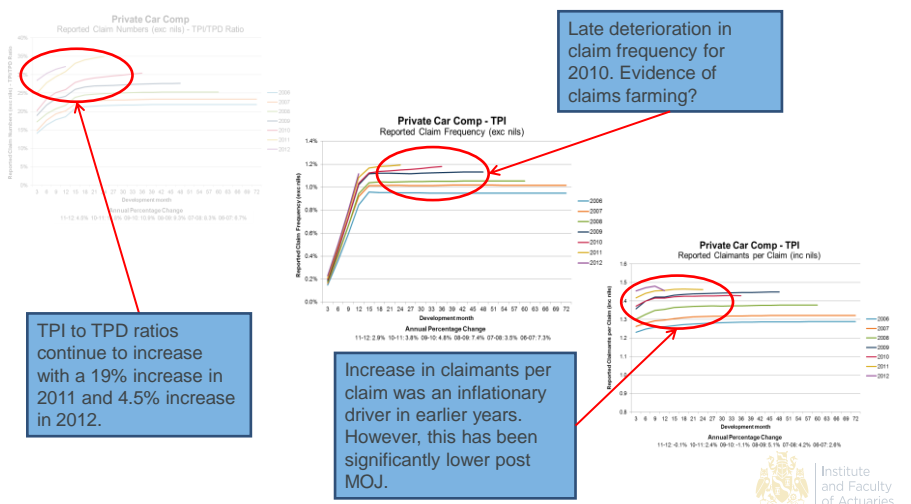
Private Car Comp
Reported Claim Numbers (exc nils) - TPI/TPD Ratio

40%
35%
30%
25%
20%
15%
10%
5%
0%

Reported Claim Numbers (exc nils) - TPI/TPD Ratio

3 6 9 12 15 18 21 24 27 30 33 36 39 42 45 48 51 54 57 60 63 66 69 72
Development month

Annual Percentage Change
11-12: 4.5% 10-11: 19.3% 09-10: 10.4% 08-09: 9.3% 07-08: 6.5% 06-07: 8.7%

2006
2007
2008
2009
2010
2011
2012

Late deterioration in claim frequency for 2010. Evidence of claims farming?

Private Car Comp - TPI
Reported Claim Frequency (exc nils)

1.4%
1.2%
1.0%
0.8%
0.6%
0.4%
0.2%
0.0%

Reported Claim Frequency (exc nils)

3 6 9 12 15 18 21 24 27 30 33 36 39 42 45 48 51 54 57 60 63 66 69 72
Development month

2006
2007
2008
2009
2010
2011
2012

Annual Percentage Change
11-12: 2.9% 10-11: 3.8% 09-10: 4.8% 08-09: 7.4% 07-08: 3.5% 06-07: 7.3%

Private Car Comp - TPI
Reported Claimants per Claim (inc nils)

1.6
1.5
1.4
1.3
1.2
1.1
1
0.9
0.8

Reported Claimants per Claim (inc nils)

3 6 9 12 15 18 21 24 27 30 33 36 39 42 45 48 51 54 57 60 63 66 69 72
Development month

2006
2007
2008
2009
2010
2011
2012

Annual Percentage Change
11-12: -0.1% 10-11: 2.4% 09-10: -1.1% 08-09: 5.1% 07-08: 4.2% 06-07: 2.8%

TPI to TPD ratios continue to increase with a 19% increase in 2011 and 4.5% increase in 2012.

Increase in claimants per claim was an inflationary driver in earlier years. However, this has been significantly lower post MOJ.

Institute and Faculty of Actuaries